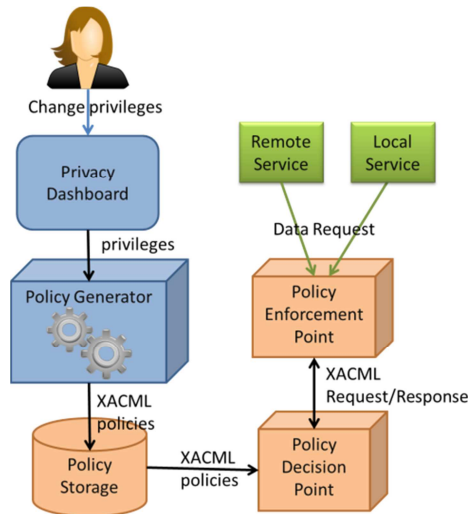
Change privileges

Privacy Dashboard

privileges

Policy Generator

XACML policies

Policy Storage

XACML policies

Remote Service

Local Service

Data Request

Policy Enforcement Point

XACML Request/Response

Policy Decision Point